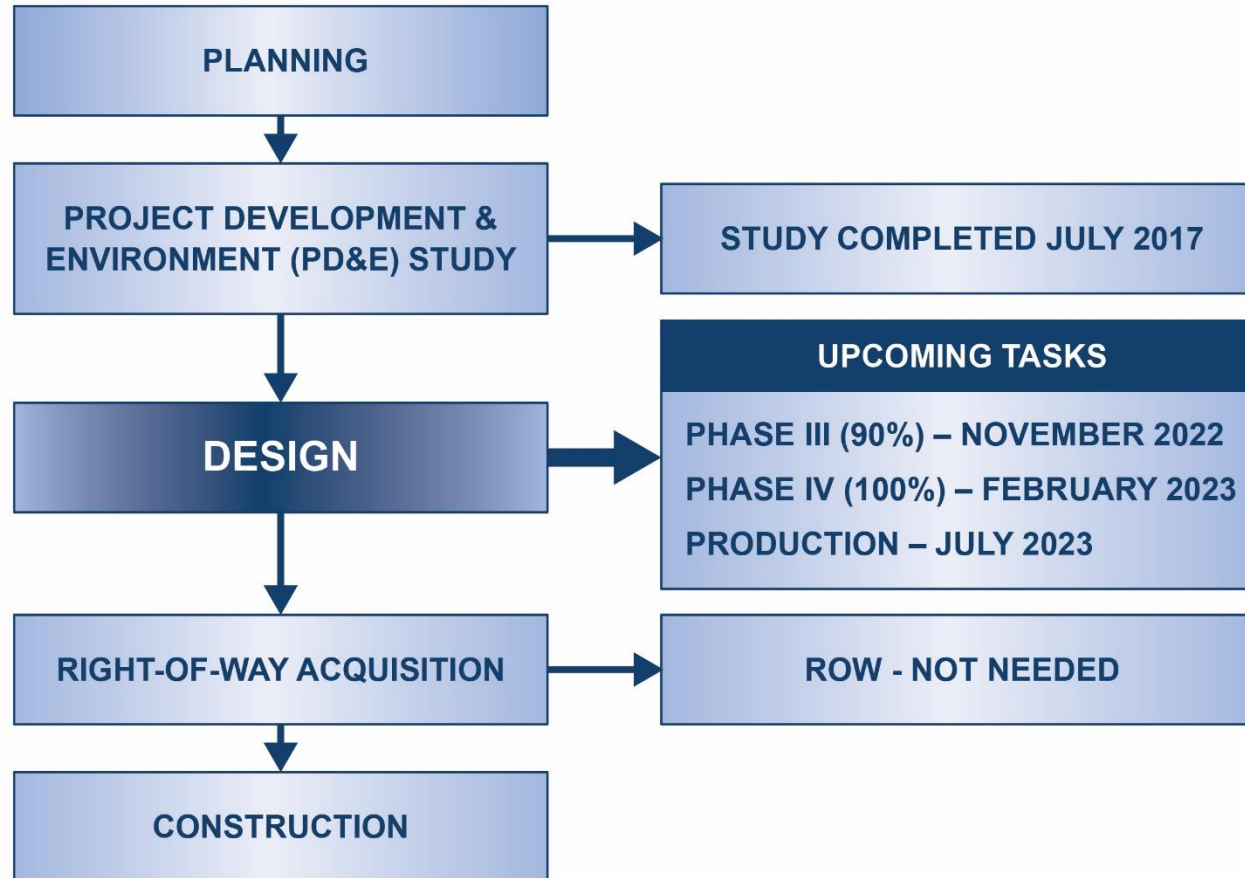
PLANNING

PROJECT DEVELOPMENT & ENVIRONMENT (PD&E) STUDY

STUDY COMPLETED JULY 2017

UPCOMING TASKS

DESIGN

PHASE III (90%) – NOVEMBER 2022
PHASE IV (100%) – FEBRUARY 2023
PRODUCTION – JULY 2023

RIGHT-OF-WAY ACQUISITION

ROW - NOT NEEDED

CONSTRUCTION